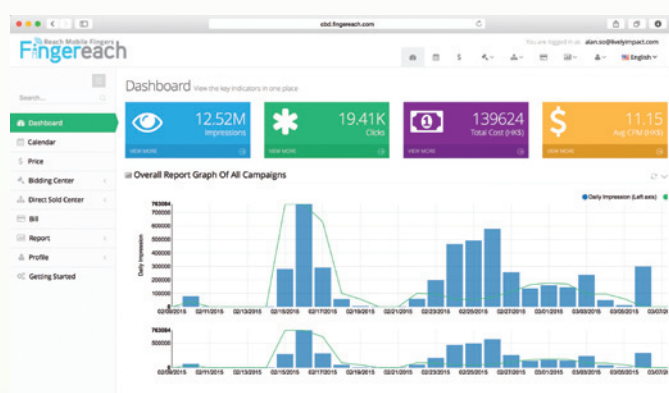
cbd.fingereach.com

Reach Mobile Fingers
Fingereach

You are logged in as : alan.so@livelyimpact.com

English

Search...

Dashboard
Calendar
Price
Bidding Center
Direct Sold Center
Bill
Report
Profile
Getting Started

Dashboard View the key indicators in one place

12.52M
Impressions
VIEW MORE

19.41K
Clicks
VIEW MORE

139624
Total Cost (HK$)
VIEW MORE

11.15
Avg CPM (HK$)
VIEW MORE

Overall Report Graph Of All Campaigns

Daily Impression (Left axis)

763084
700000
600000
500000
400000
300000
200000
100000
0

Daily Impression

02/09/2015 02/11/2015 02/13/2015 02/15/2015 02/17/2015 02/19/2015 02/21/2015 02/23/2015 02/25/2015 02/27/2015 03/01/2015 03/03/2015 03/05/2015 03/07/2015

763084
500000
0

02/09/2015 02/11/2015 02/13/2015 02/15/2015 02/17/2015 02/19/2015 02/21/2015 02/23/2015 02/25/2015 02/27/2015 03/01/2015 03/03/2015 03/05/2015 03/07/2015